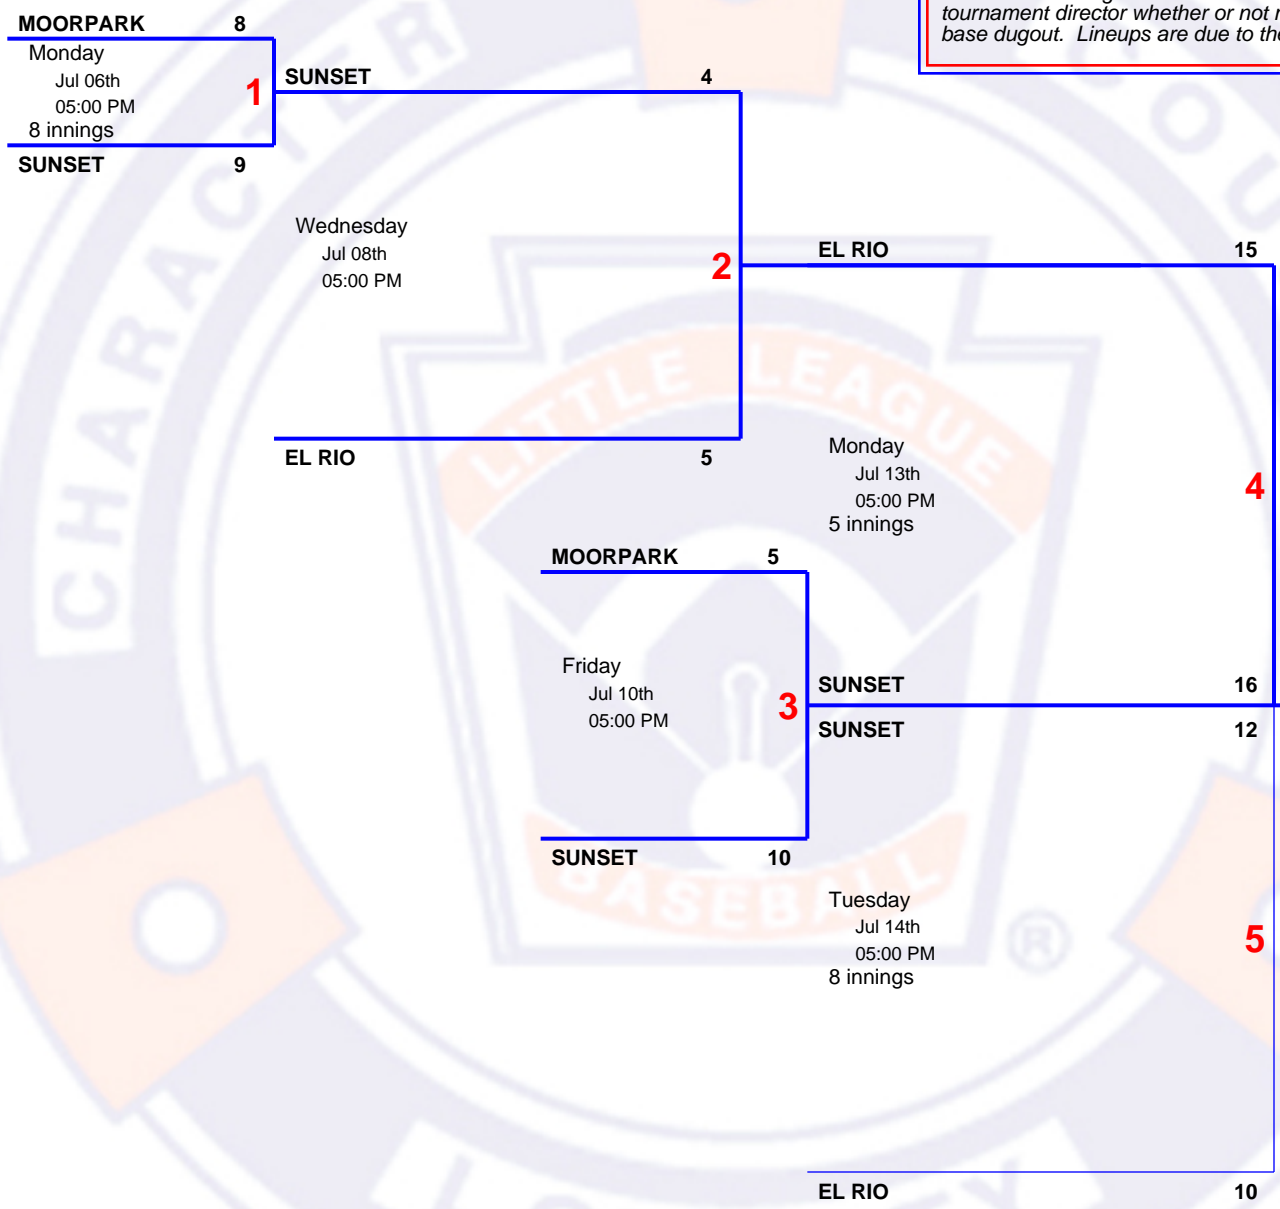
tournament director whether or not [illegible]
base dugout. Lineups are due to th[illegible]

MOORPARK 8
Monday
Jul 06th
05:00 PM
8 innings
1
SUNSET 9

SUNSET 4

Wednesday
Jul 08th
05:00 PM
2

EL RIO 5

EL RIO 15

Monday
Jul 13th
05:00 PM
5 innings
4

MOORPARK 5

Friday
Jul 10th
05:00 PM
3

SUNSET 10

SUNSET 16

SUNSET 12

Tuesday
Jul 14th
05:00 PM
8 innings
5

EL RIO 10

CHARACTER
LITTLE LEAGUE BASEBALL
®